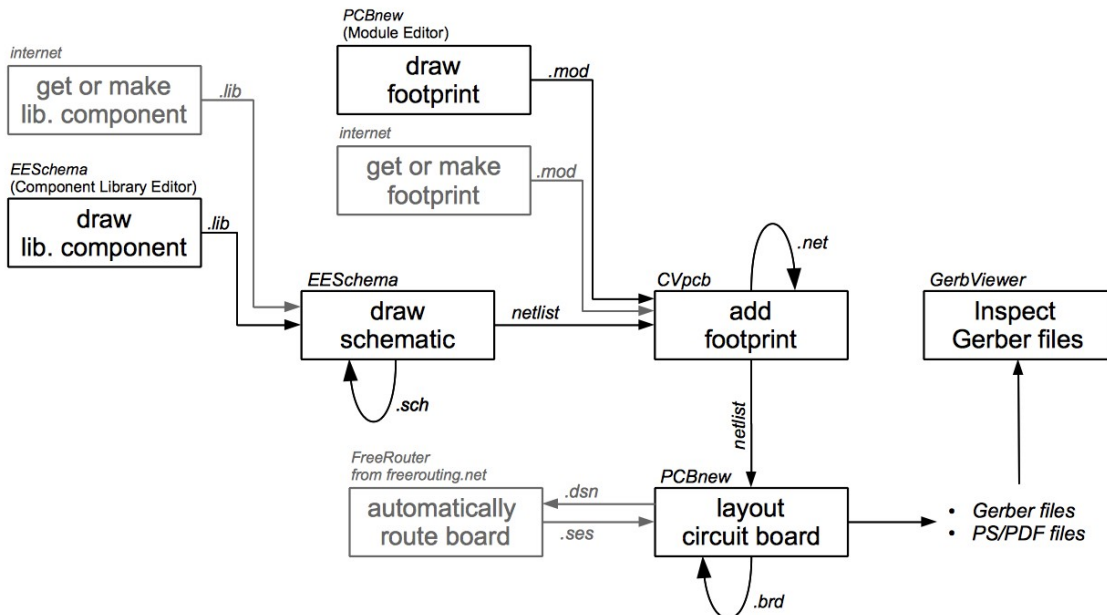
PCBnew
(Module Editor)

draw footprint

.mod

internet

get or make lib. component

.lib

internet

get or make footprint

.mod

EESchema
(Component Library Editor)

draw lib. component

.lib

.net

EESchema

draw schematic

netlist

CVpcb

add footprint

GerbViewer

Inspect Gerber files

.sch

netlist

FreeRouter
from freerouting.net

PCBnew

.dsn

automatically route board

.ses

layout circuit board

• Gerber files
• PS/PDF files

.brd